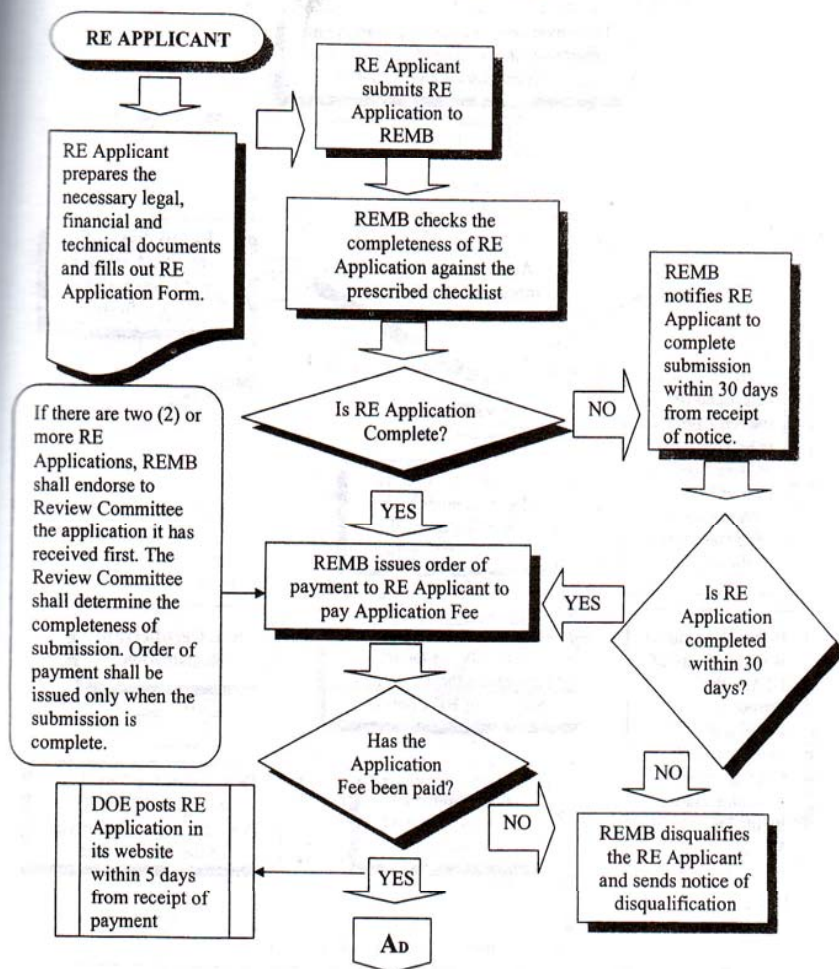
RE APPLICANT

RE Applicant prepares the necessary legal, financial and technical documents and fills out RE Application Form.

RE Applicant submits RE Application to REMB

REMB checks the completeness of RE Application against the prescribed checklist

Is RE Application Complete?

NO

REMB notifies RE Applicant to complete submission within 30 days from receipt of notice.

If there are two (2) or more RE Applications, REMB shall endorse to Review Committee the application it has received first. The Review Committee shall determine the completeness of submission. Order of payment shall be issued only when the submission is complete.

YES

REMB issues order of payment to RE Applicant to pay Application Fee

YES

Is RE Application completed within 30 days?

NO

Has the Application Fee been paid?

NO

REMB disqualifies the RE Applicant and sends notice of disqualification

DOE posts RE Application in its website within 5 days from receipt of payment

YES

AD